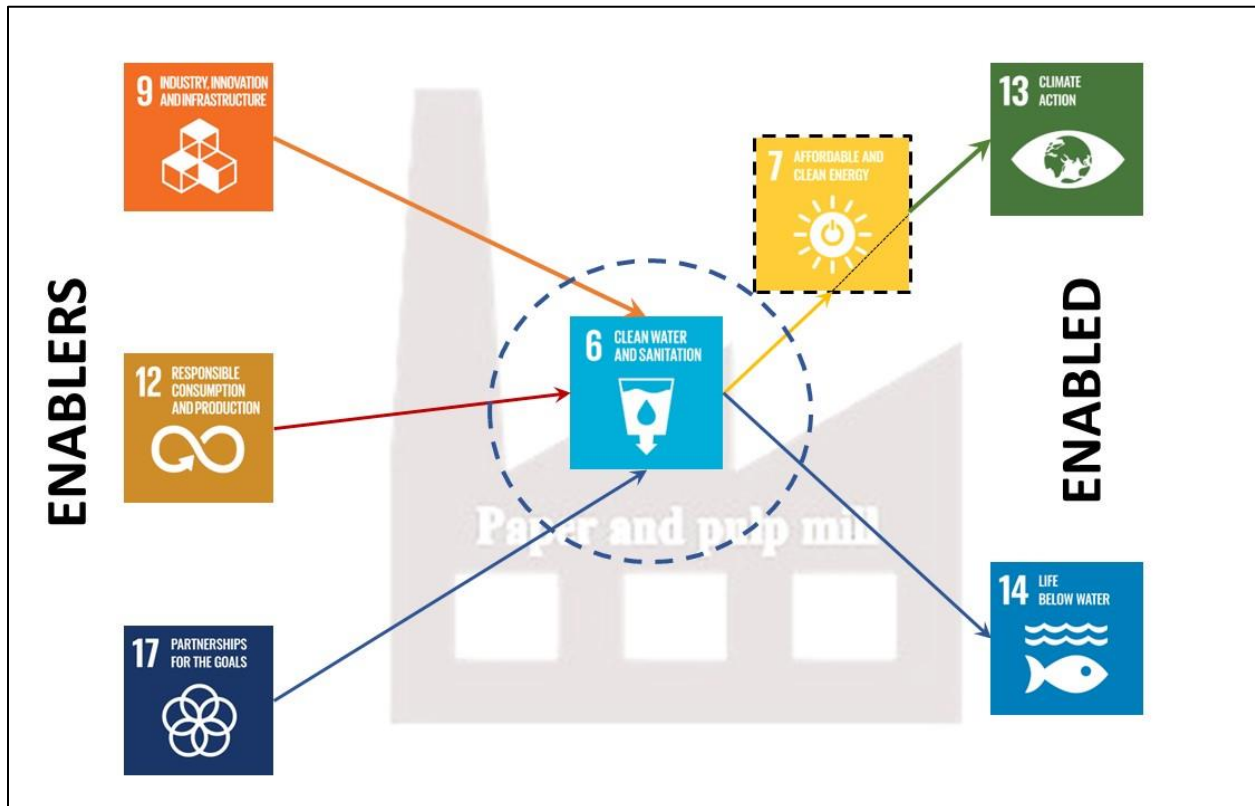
9 INDUSTRY, INNOVATION AND INFRASTRUCTURE

12 RESPONSIBLE CONSUMPTION AND PRODUCTION

17 PARTNERSHIPS FOR THE GOALS

ENABLERS

6 CLEAN WATER AND SANITATION

Paper and pulp mill

7 AFFORDABLE AND CLEAN ENERGY

13 CLIMATE ACTION

14 LIFE BELOW WATER

ENABLED